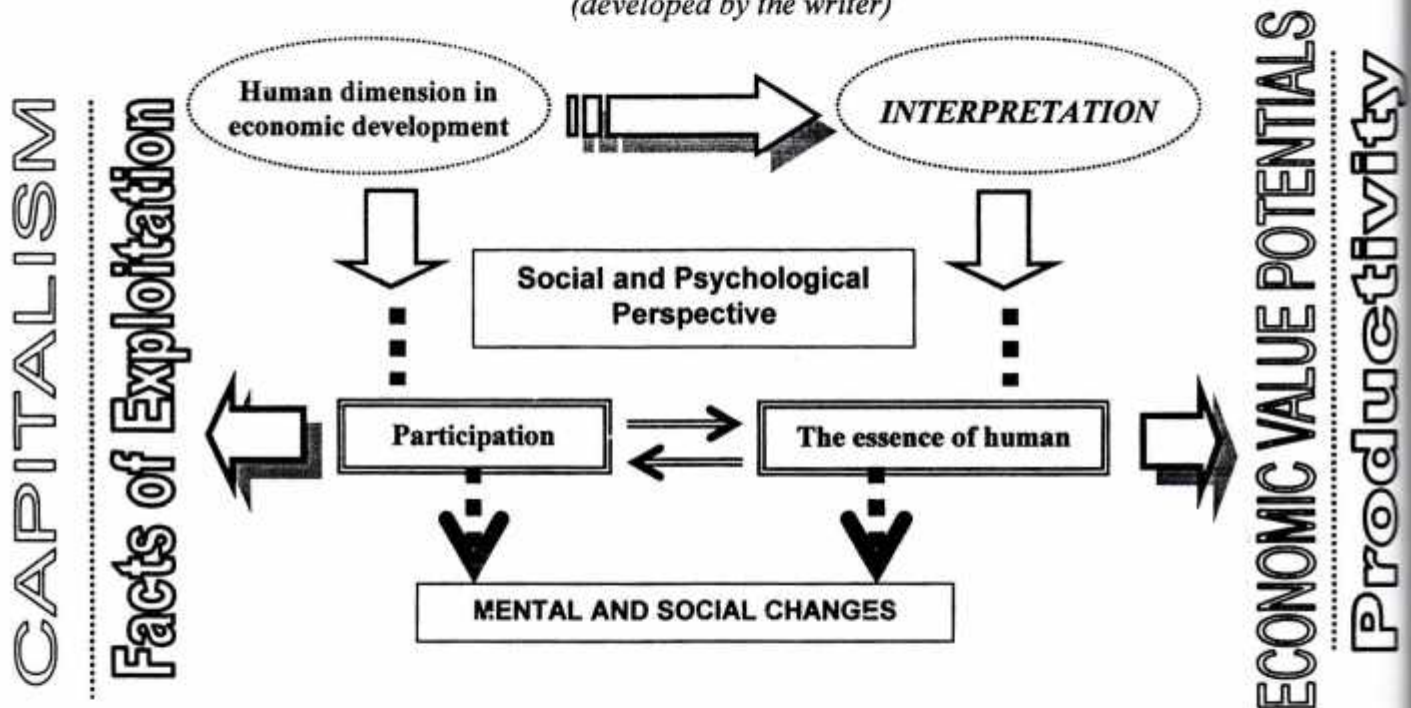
(developed by the writer)

CAPITALISM

Facts of Exploitation

Human dimension in economic development

INTERPRETATION

Social and Psychological Perspective

Participation

The essence of human

MENTAL AND SOCIAL CHANGES

ECONOMIC VALUE POTENTIALS

Productivity